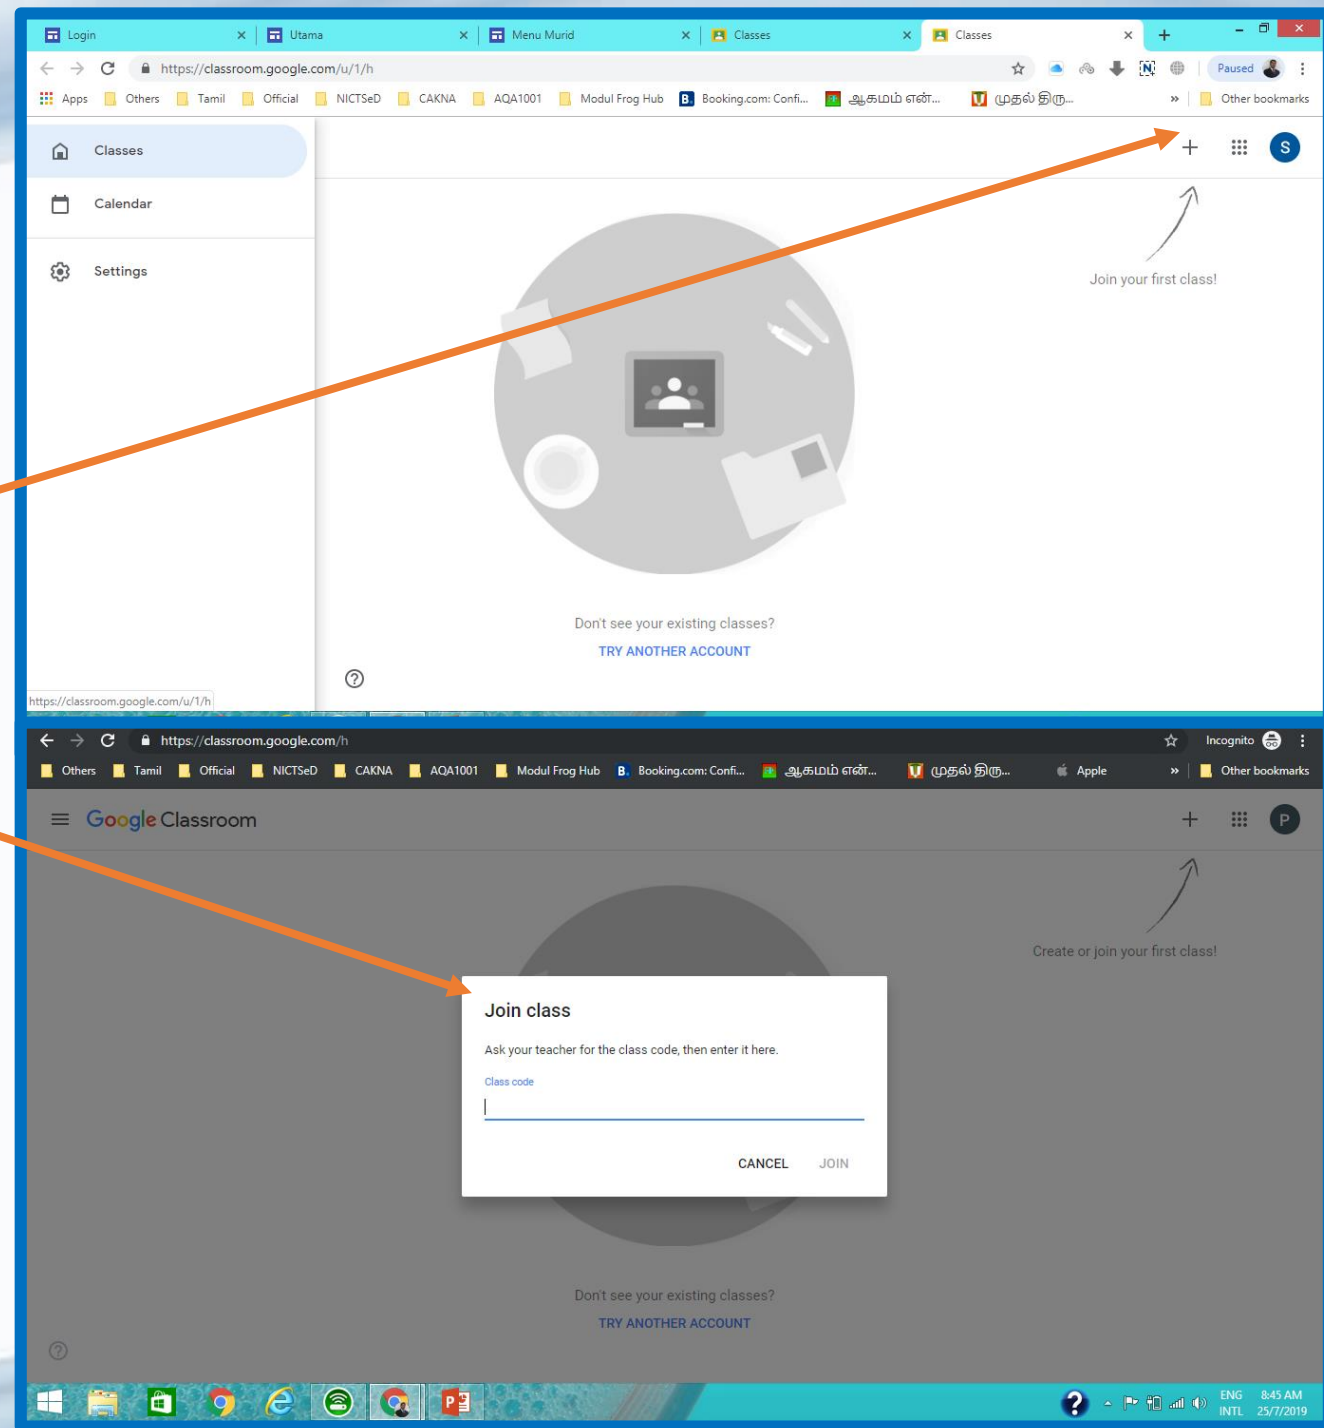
Login Utama Menu Murid Classes Classes

https://classroom.google.com/u/1/h

Paused

Apps Others Tamil Official NICTSeD CAKNA AQA1001 Modul Frog Hub Booking.com: Confi... ஆகமம் என்... முதல் திரு... » Other bookmarks

Classes

Calendar

Settings

Join your first class!

Don't see your existing classes?

TRY ANOTHER ACCOUNT

https://classroom.google.com/u/1/h

https://classroom.google.com/h

Incognito

Others Tamil Official NICTSeD CAKNA AQA1001 Modul Frog Hub Booking.com: Confi... ஆகமம் என்... முதல் திரு... Apple » Other bookmarks

Google Classroom

P

Create or join your first class!

Join class

Ask your teacher for the class code, then enter it here.

Class code

CANCEL JOIN

Don't see your existing classes?

TRY ANOTHER ACCOUNT

ENG INTL 8:45 AM 25/7/2019